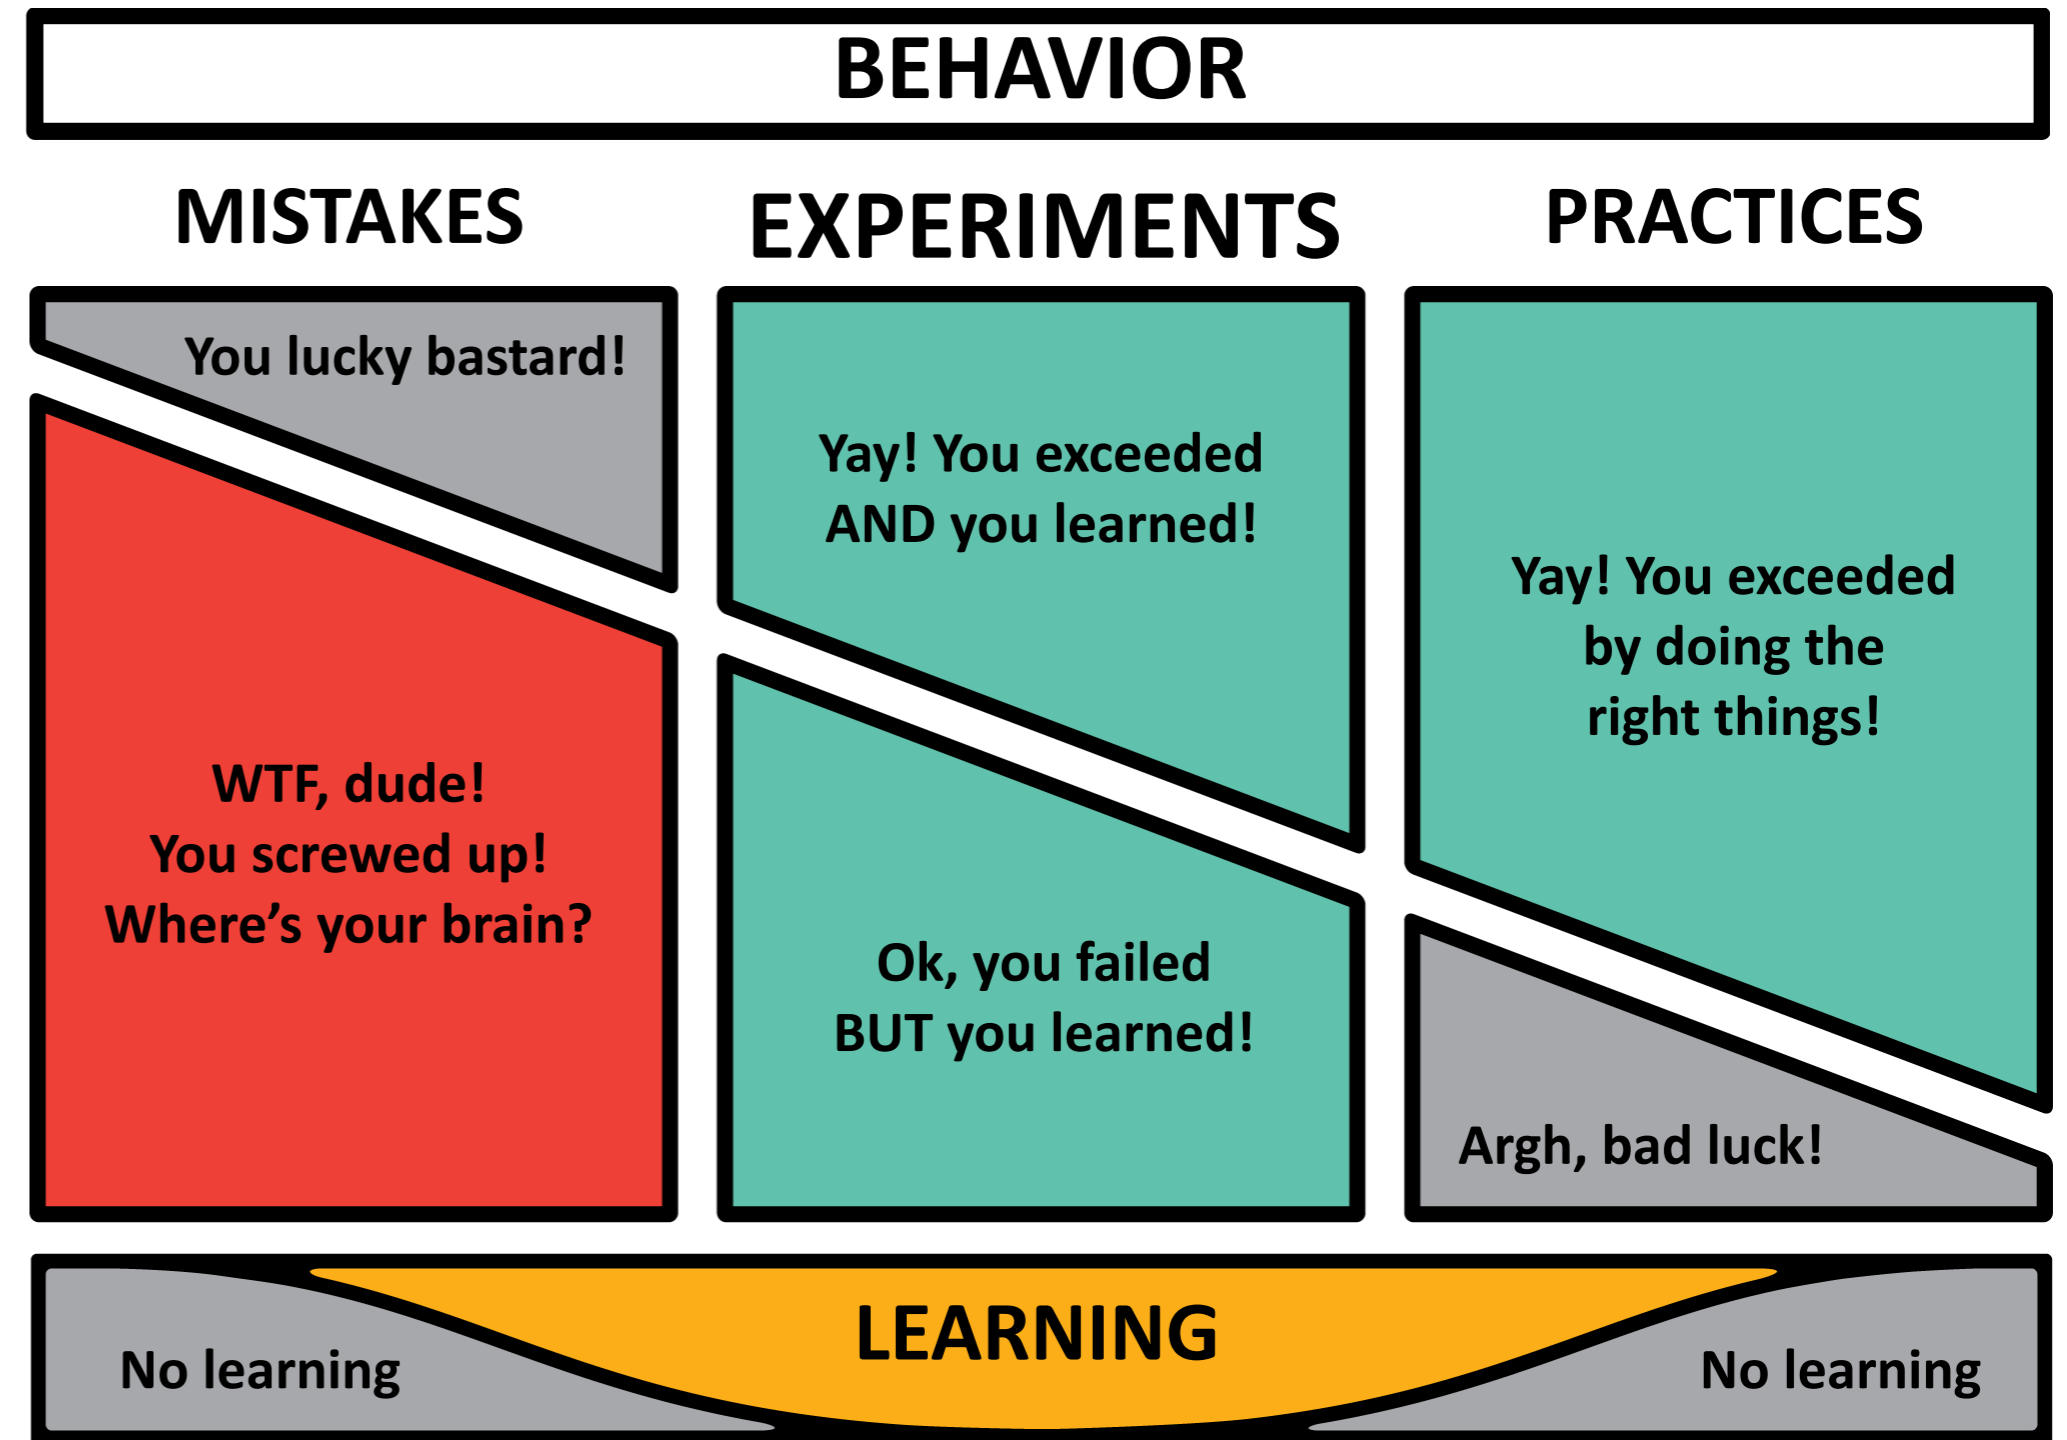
BEHAVIOR

MISTAKES

EXPERIMENTS

PRACTICES

You lucky bastard!

WTF, dude!
You screwed up!
Where's your brain?

Yay! You exceeded AND you learned!

Ok, you failed BUT you learned!

Yay! You exceeded by doing the right things!

Argh, bad luck!

No learning

LEARNING

No learning